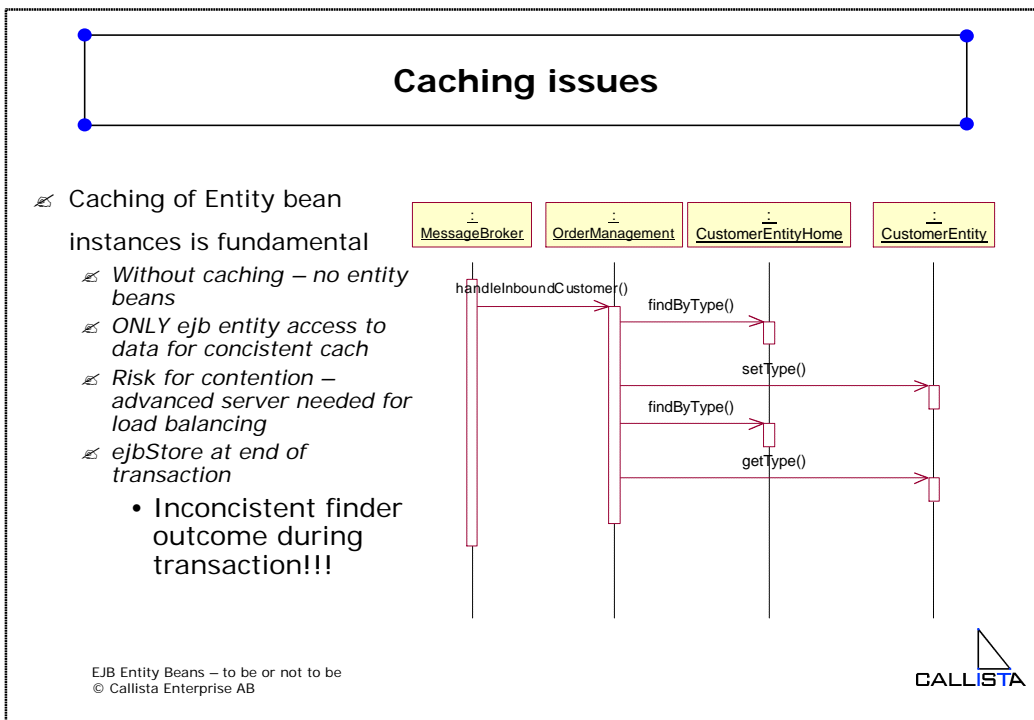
Caching issues

✍ Caching of Entity bean instances is fundamental

✍ *Without caching – no entity beans*

✍ *ONLY ejb entity access to data for concistent cach*

✍ *Risk for contention – advanced server needed for load balancing*

✍ *ejbStore at end of transaction*

• Inconcistent finder outcome during transaction!!!

: MessageBroker

: OrderManagement

: CustomerEntityHome

: CustomerEntity

handleInboundCustomer()

findByType()

setType()

findByType()

getType()

EJB Entity Beans – to be or not to be
© Callista Enterprise AB

CALLISTA